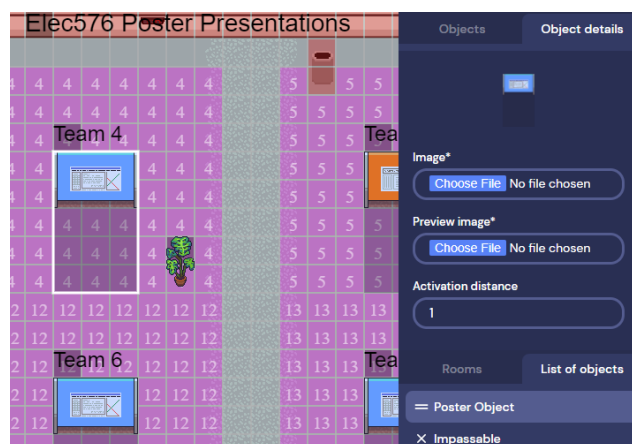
Elec576 Poster Presentations

Team 4

Tea

Team 6

Tea

Objects

Object details

Image*

Choose File No file chosen

Preview image*

Choose File No file chosen

Activation distance

1

Rooms

List of objects

Poster Object

Impassable